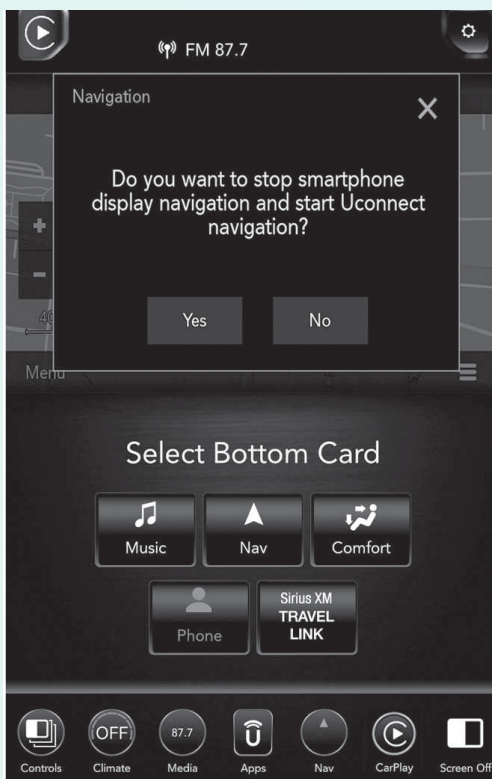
FM 87.7

Navigation

Do you want to stop smartphone display navigation and start Uconnect navigation?

Yes

No

+

-

40

Menu

Select Bottom Card

Music

Nav

Comfort

Phone

Sirius XM TRAVEL LINK

OFF

87.7

Controls

Climate

Media

Apps

Nav

CarPlay

Screen Off